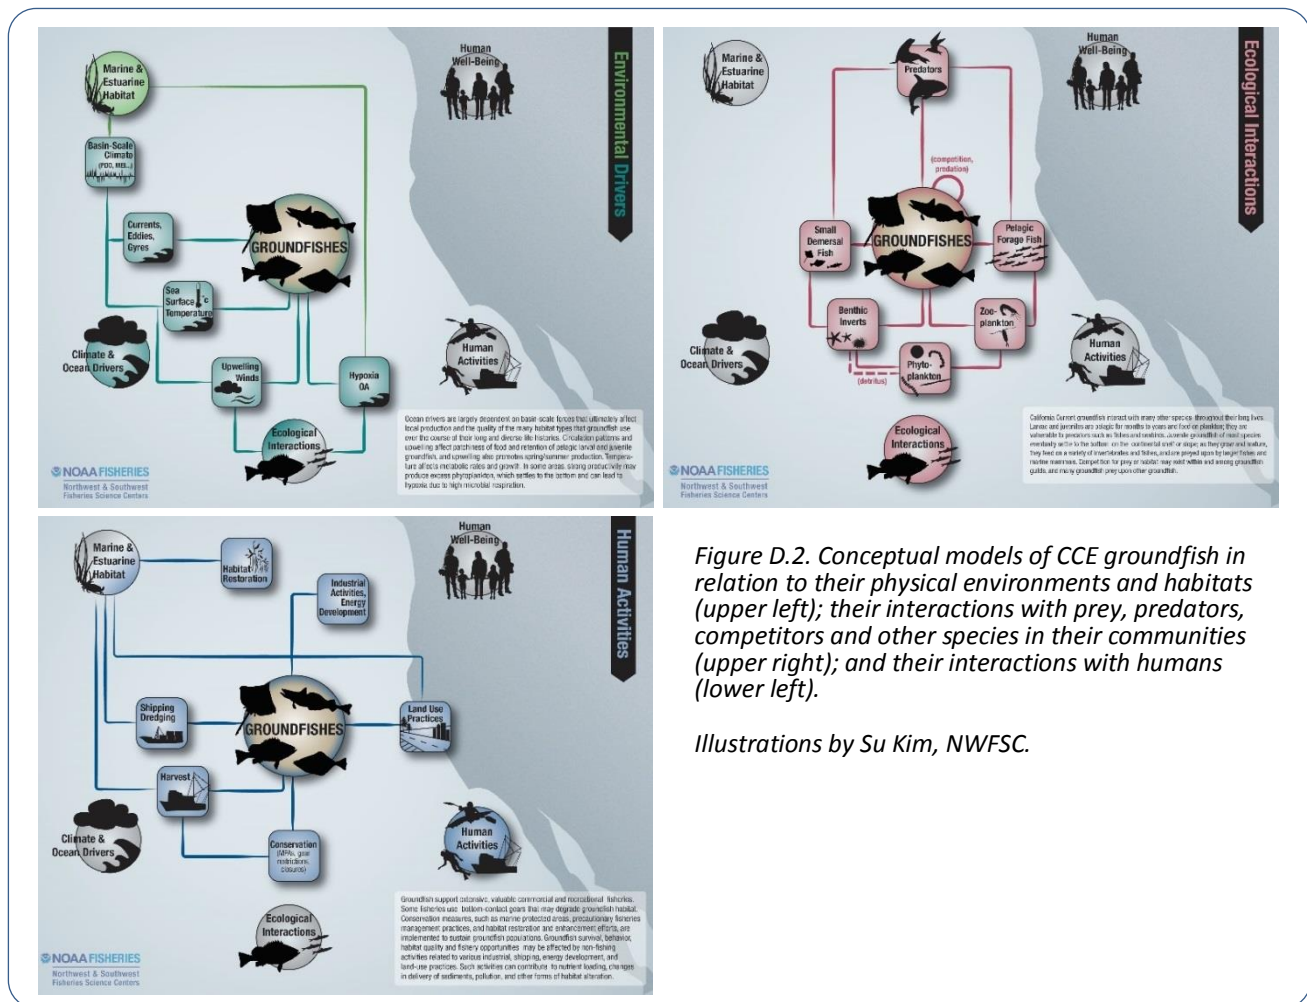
Marine & Estuarine Habitat

Human Well-Being

Environmental Drivers

Basin-Scale Climate (PDO, NPGO...)

Currents, Eddies, Gyres

GROUNDFISHES

Sea Surface Temperature

Climate & Ocean Drivers

Upwelling Winds

Hypoxia OA

Human Activities

Ecological Interactions

Ocean drivers are largely dependent on basin-scale forces that ultimately affect local production and the quality of the many habitat types that groundfish use over the course of their long and diverse life histories. Circulation patterns and upwelling affect patchiness of food and retention of pelagic larval and juvenile groundfish, and upwelling also promotes spring/summer production. Temperature affects metabolic rates and growth. In some areas, strong productivity may produce excess phytoplankton, which settles to the bottom and can lead to hypoxia due to high microbial respiration.

NOAA FISHERIES
Northwest & Southwest Fisheries Science Centers

Marine & Estuarine Habitat

Predators

Human Well-Being

Ecological Interactions

(competition, predation)

Small Demersal Fish

GROUNDFISHES

Pelagic Forage Fish

Benthic Inverts

Zoo-plankton

Climate & Ocean Drivers

Phyto-plankton

(detritus)

Human Activities

Ecological Interactions

California Current groundfish interact with many other species throughout their long lives. Larvae and juveniles are pelagic for months to years and feed on plankton; they are vulnerable to predators such as fishes and seabirds. Juvenile groundfish of most species eventually settle to the bottom on the continental shelf or slope; as they grow and mature, they feed on a variety of invertebrates and fishes, and are preyed upon by larger fishes and marine mammals. Competition for prey or habitat may exist within and among groundfish guilds, and many groundfish prey upon other groundfish.

NOAA FISHERIES
Northwest & Southwest Fisheries Science Centers

Marine & Estuarine Habitat

Habitat Restoration

Human Well-Being

Human Activities

Industrial Activities, Energy Development

Shipping Dredging

GROUNDFISHES

Land Use Practices

Harvest

Climate & Ocean Drivers

Conservation (MPAs, gear restrictions, closures)

Human Activities

Ecological Interactions

Groundfish support extensive, valuable commercial and recreational fisheries. Some fisheries use bottom-contact gears that may degrade groundfish habitat. Conservation measures, such as marine protected areas, precautionary fisheries management practices, and habitat restoration and enhancement efforts, are implemented to sustain groundfish populations. Groundfish survival, behavior, habitat quality and fishery opportunities may be affected by non-fishing activities related to various industrial, shipping, energy development, and land-use practices. Such activities can contribute to nutrient loading, changes in delivery of sediments, pollution, and other forms of habitat alteration.

NOAA FISHERIES
Northwest & Southwest Fisheries Science Centers

Figure D.2. Conceptual models of CCE groundfish in relation to their physical environments and habitats (upper left); their interactions with prey, predators, competitors and other species in their communities (upper right); and their interactions with humans (lower left).

Illustrations by Su Kim, NWFSC.